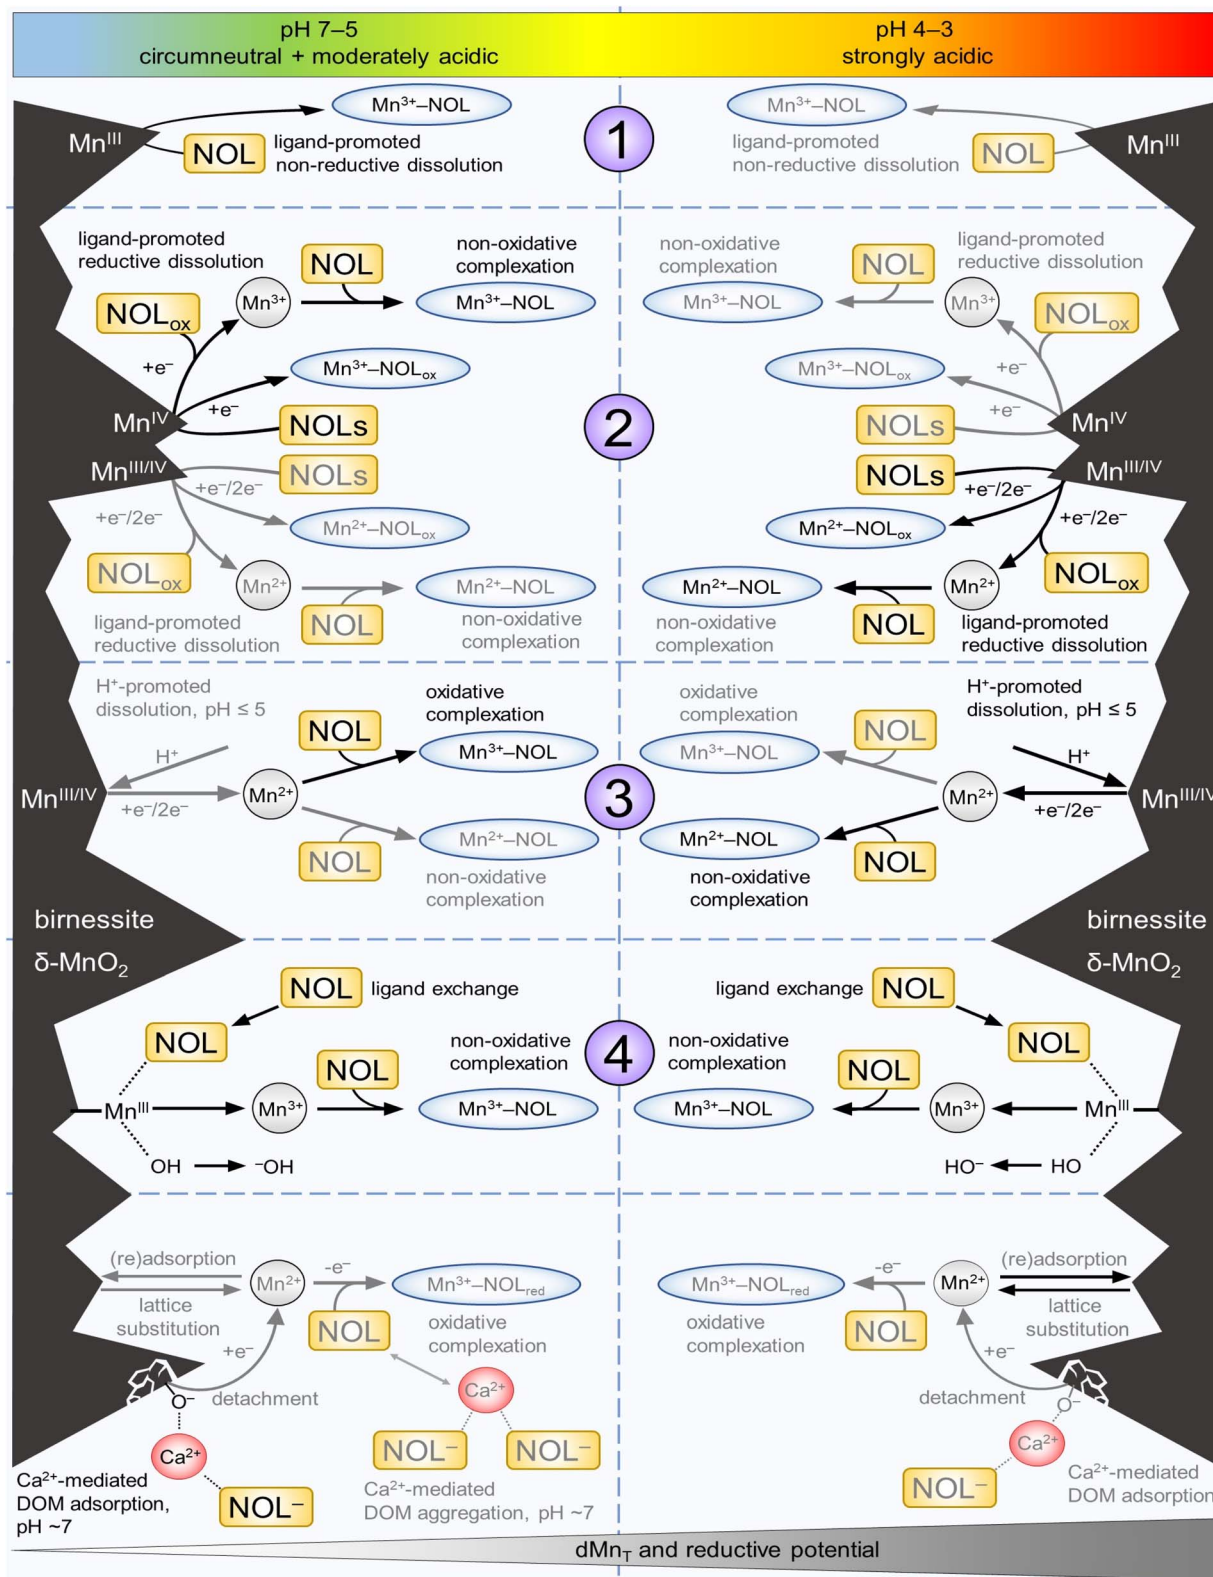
pH 7–5
circumneutral + moderately acidic

pH 4–3
strongly acidic

$Mn^{3+}$–NOL
$Mn^{III}$
NOL ligand-promoted non-reductive dissolution

1

$Mn^{3+}$–NOL
ligand-promoted non-reductive dissolution NOL
$Mn^{III}$

ligand-promoted reductive dissolution
NOL
non-oxidative complexation
$NOL_{ox}$
$Mn^{3+}$
$Mn^{3+}$–NOL
$+e^-$
$Mn^{3+}$–$NOL_{ox}$
$+e^-$
$Mn^{IV}$
NOLs
$Mn^{III/IV}$
NOLs
$+e^-/2e^-$
$+e^-/2e^-$
$Mn^{2+}$–$NOL_{ox}$
$NOL_{ox}$
$Mn^{2+}$
$Mn^{2+}$–NOL
ligand-promoted reductive dissolution
NOL
non-oxidative complexation

2

non-oxidative complexation
NOL
ligand-promoted reductive dissolution
$Mn^{3+}$–NOL
$Mn^{3+}$
$NOL_{ox}$
$Mn^{3+}$–$NOL_{ox}$
$+e^-$
$+e^-$
NOLs
$Mn^{IV}$
NOLs
$Mn^{III/IV}$
$+e^-/2e^-$
$Mn^{2+}$–$NOL_{ox}$
$+e^-/2e^-$
$Mn^{2+}$–NOL
$Mn^{2+}$
$NOL_{ox}$
non-oxidative complexation
NOL
ligand-promoted reductive dissolution

$H^+$-promoted dissolution, pH ≤ 5
oxidative complexation
NOL
$Mn^{3+}$–NOL
$H^+$
$Mn^{III/IV}$
$Mn^{2+}$
$+e^-/2e^-$
$Mn^{2+}$–NOL
NOL
non-oxidative complexation

3

oxidative complexation
$H^+$-promoted dissolution, pH ≤ 5
NOL
$Mn^{3+}$–NOL
$H^+$
$Mn^{2+}$
$Mn^{III/IV}$
$+e^-/2e^-$
$Mn^{2+}$–NOL
NOL
non-oxidative complexation

birnessite
δ-$MnO_2$

birnessite
δ-$MnO_2$

NOL ligand exchange
NOL
non-oxidative complexation
NOL
$Mn^{III}$
$Mn^{3+}$
$Mn^{3+}$–NOL
OH → $^-$OH

4

non-oxidative complexation
ligand exchange NOL
NOL
NOL
$Mn^{3+}$–NOL
$Mn^{3+}$
$Mn^{III}$
$HO^-$ ← HO

(re)adsorption
$Mn^{2+}$
$-e^-$
$Mn^{3+}$–$NOL_{red}$
lattice substitution
NOL
oxidative complexation
$+e^-$
$Ca^{2+}$
$O^-$
detachment
$Ca^{2+}$
$NOL^-$
$NOL^-$
$Ca^{2+}$-mediated DOM adsorption, pH ~7
$NOL^-$
$Ca^{2+}$-mediated DOM aggregation, pH ~7

$Mn^{3+}$–$NOL_{red}$
$-e^-$
$Mn^{2+}$
(re)adsorption
lattice substitution
oxidative complexation
NOL
$+e^-$
detachment
$O^-$
$Ca^{2+}$
$NOL^-$
$Ca^{2+}$-mediated DOM adsorption

$dMn_T$ and reductive potential